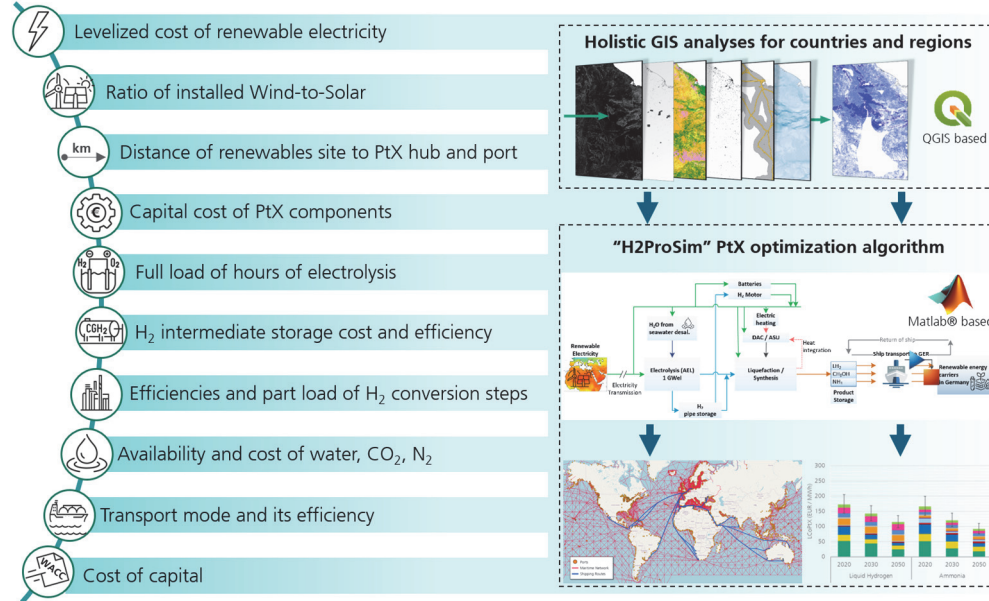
Levelized cost of renewable electricity

Ratio of installed Wind-to-Solar

km

Distance of renewables site to PtX hub and port

€

Capital cost of PtX components

$H_2$ $O_2$

Full load of hours of electrolysis

$CGH_2$

$H_2$ intermediate storage cost and efficiency

Efficiencies and part load of $H_2$ conversion steps

Availability and cost of water, $CO_2$, $N_2$

Transport mode and its efficiency

WACC

Cost of capital

Holistic GIS analyses for countries and regions

QGIS based

"H2ProSim" PtX optimization algorithm

Matlab® based

Renewable Electricity

Electricity Transmission

Batteries

$H_2$ Motor

$H_2O$ from seawater desal.

Electric heating

DAC / ASU

Heat integration

Electrolysis (AEL) 1 GWel

$H_2$ pipe storage

Liquefaction / Synthesis

$LH_2$ $CH_3OH$ $NH_3$

Product Storage

Return of ship

Ship transport

GER

Renewable energy carriers in Germany

Ports

Maritime Network

Shipping Routes

300

250

200

150

100

50

0

LCOP / (EUR / MWh)

2020 2030 2050

Liquid Hydrogen

2020 2030 2050

Ammonia